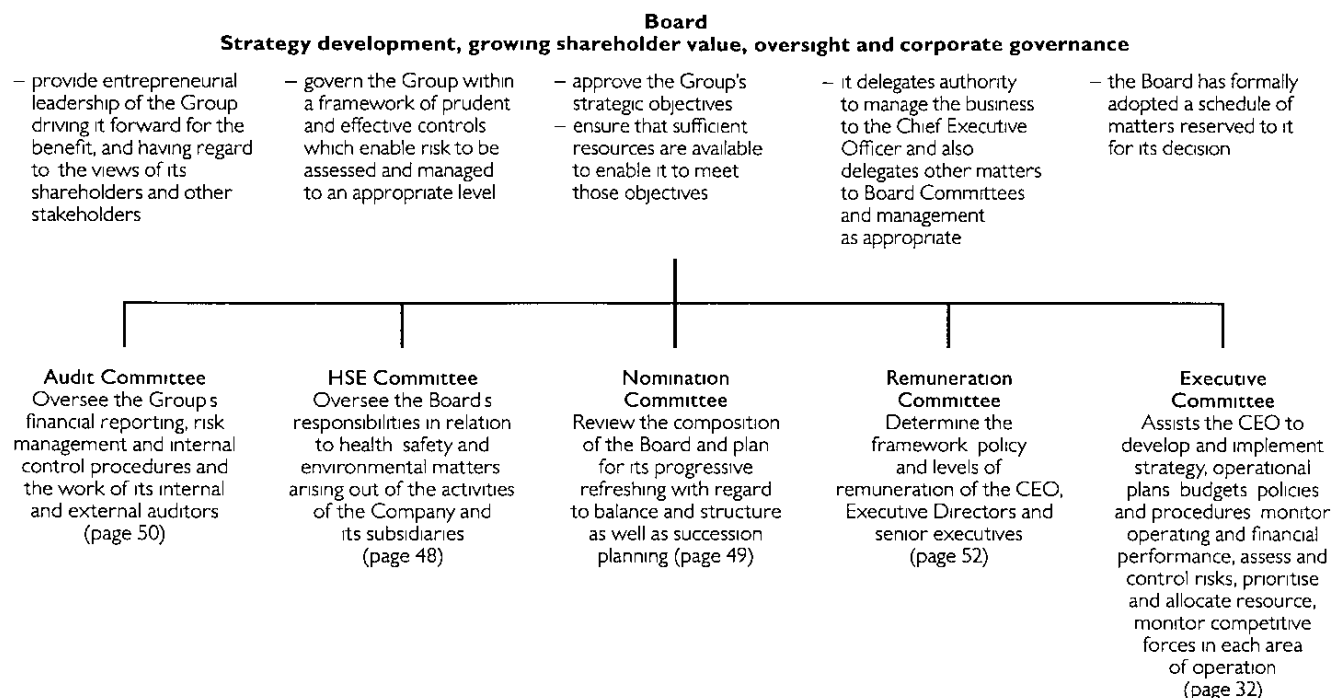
Board
Strategy development, growing shareholder value, oversight and corporate governance

– provide entrepreneurial leadership of the Group driving it forward for the benefit, and having regard to the views of its shareholders and other stakeholders

– govern the Group within a framework of prudent and effective controls which enable risk to be assessed and managed to an appropriate level

– approve the Group's strategic objectives
– ensure that sufficient resources are available to enable it to meet those objectives

– it delegates authority to manage the business to the Chief Executive Officer and also delegates other matters to Board Committees and management as appropriate

– the Board has formally adopted a schedule of matters reserved to it for its decision

Audit Committee
Oversee the Group s financial reporting, risk management and internal control procedures and the work of its internal and external auditors (page 50)

HSE Committee
Oversee the Board s responsibilities in relation to health safety and environmental matters arising out of the activities of the Company and its subsidiaries (page 48)

Nomination Committee
Review the composition of the Board and plan for its progressive refreshing with regard to balance and structure as well as succession planning (page 49)

Remuneration Committee
Determine the framework policy and levels of remuneration of the CEO, Executive Directors and senior executives (page 52)

Executive Committee
Assists the CEO to develop and implement strategy, operational plans budgets policies and procedures monitor operating and financial performance, assess and control risks, prioritise and allocate resource, monitor competitive forces in each area of operation (page 32)